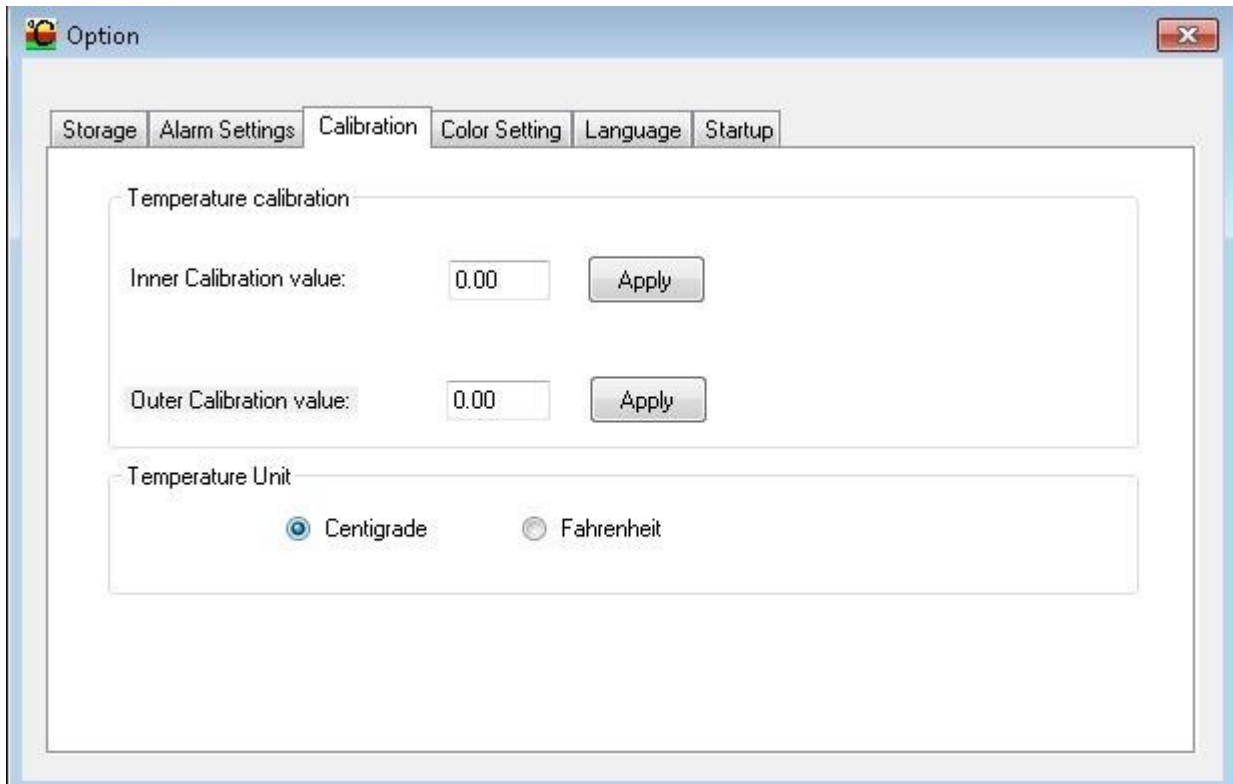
Option

Storage | Alarm Settings | Calibration | Color Setting | Language | Startup

Temperature calibration

Inner Calibration value: 0.00 Apply

Outer Calibration value: 0.00 Apply

Temperature Unit

Centigrade Fahrenheit